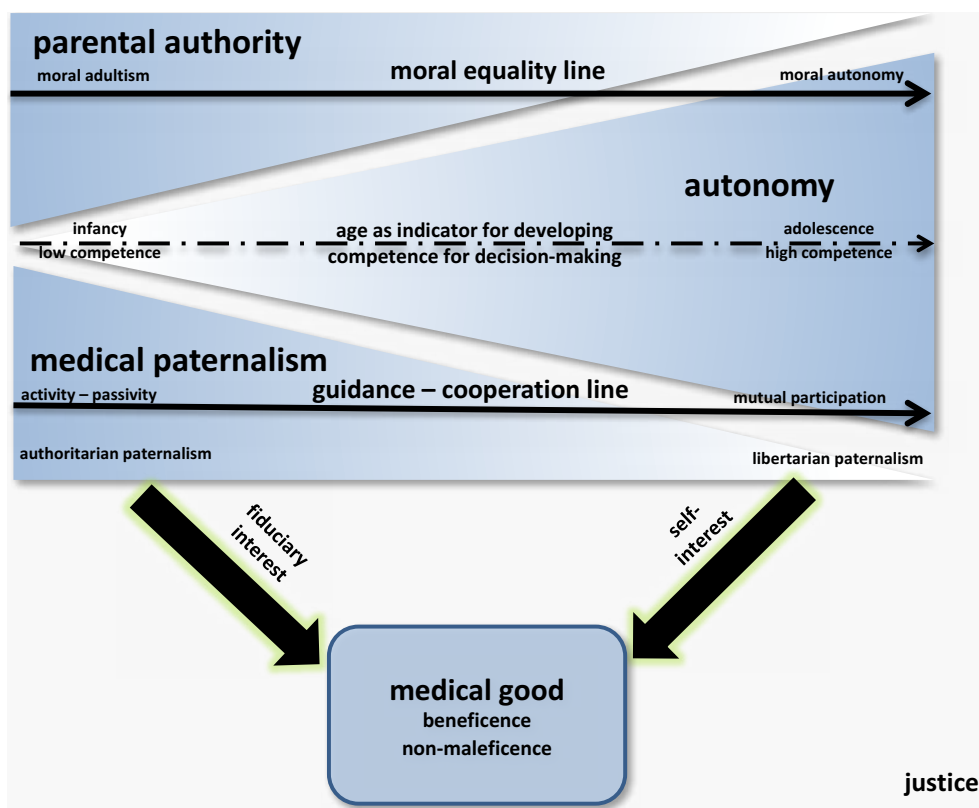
parental authority

moral adultism

moral equality line

moral autonomy

autonomy

infancy

low competence

age as indicator for developing competence for decision-making

adolescence

high competence

medical paternalism

activity – passivity

guidance – cooperation line

mutual participation

authoritarian paternalism

libertarian paternalism

fiduciary interest

self-interest

medical good

beneficence

non-maleficence

justice